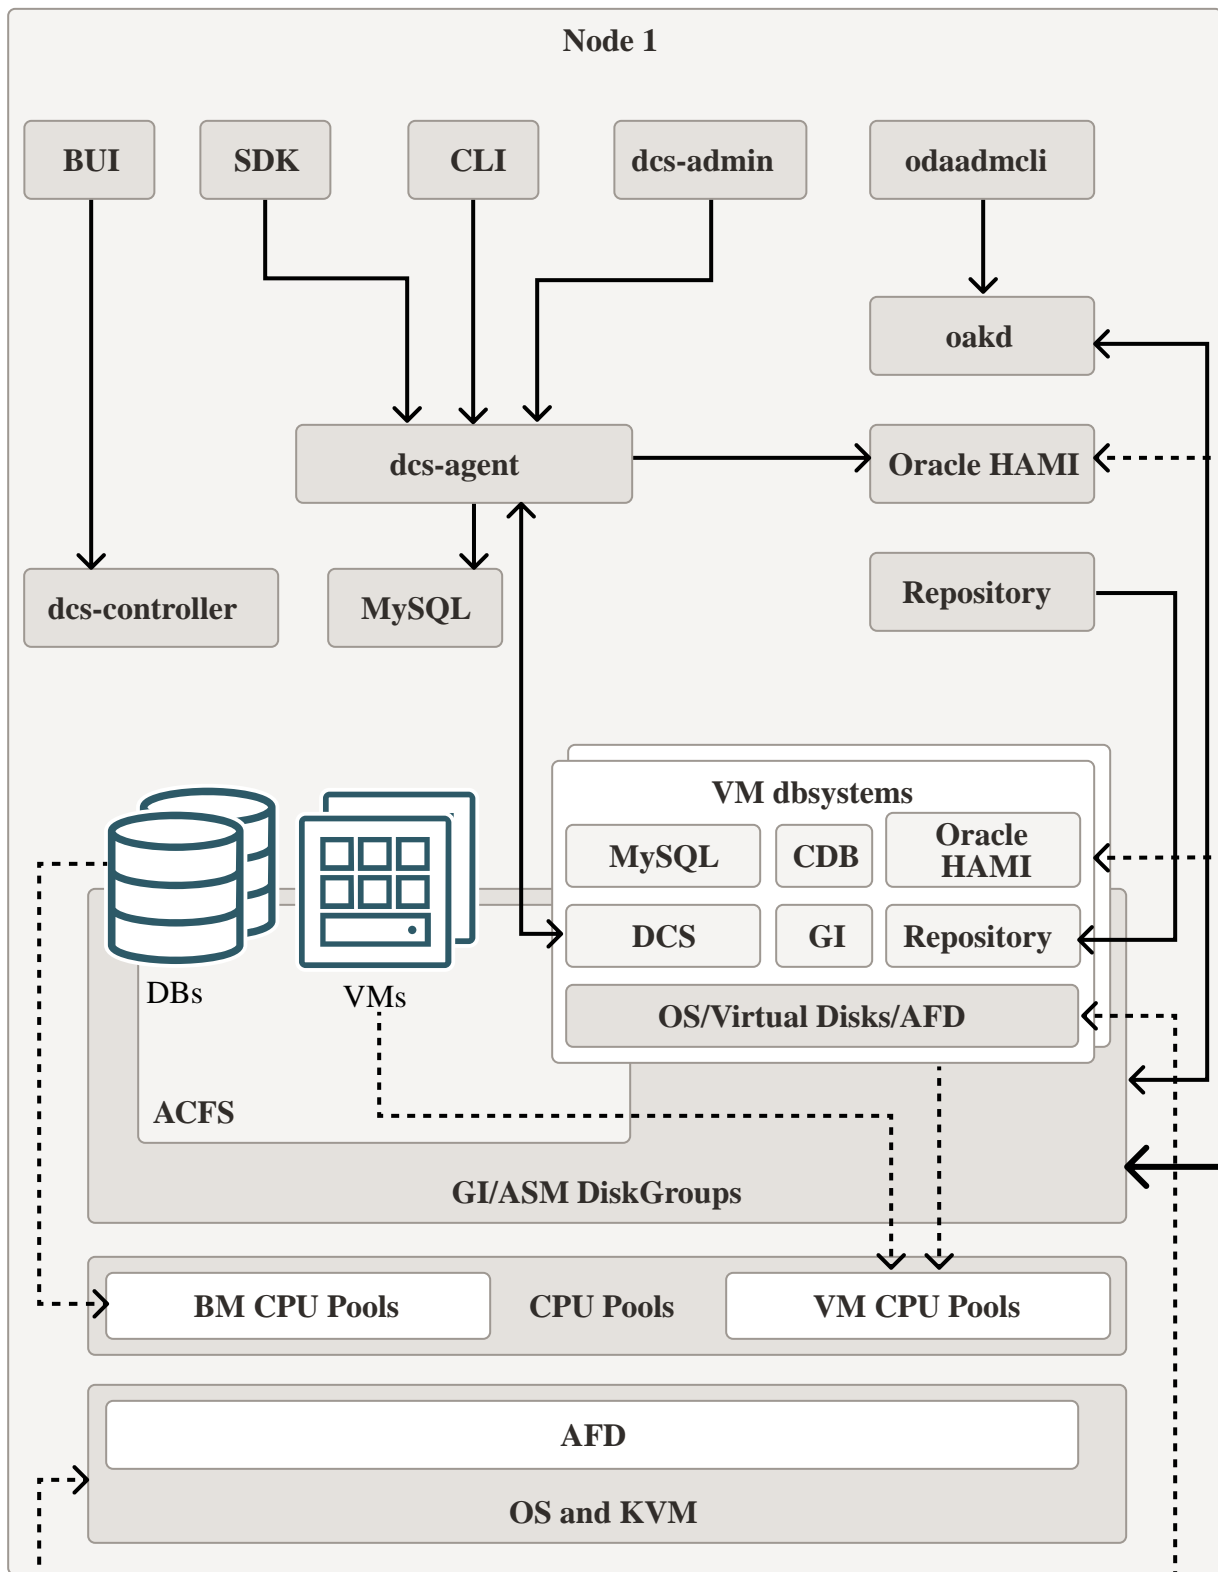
Node 1

BUI

SDK

CLI

dcs-admin

odaadmcli

oakd

dcs-agent

Oracle HAMI

dcs-controller

MySQL

Repository

VM dbsystems

MySQL

CDB

Oracle HAMI

DCS

GI

Repository

OS/Virtual Disks/AFD

DBs

VMs

ACFS

GI/ASM DiskGroups

BM CPU Pools

CPU Pools

VM CPU Pools

AFD

OS and KVM